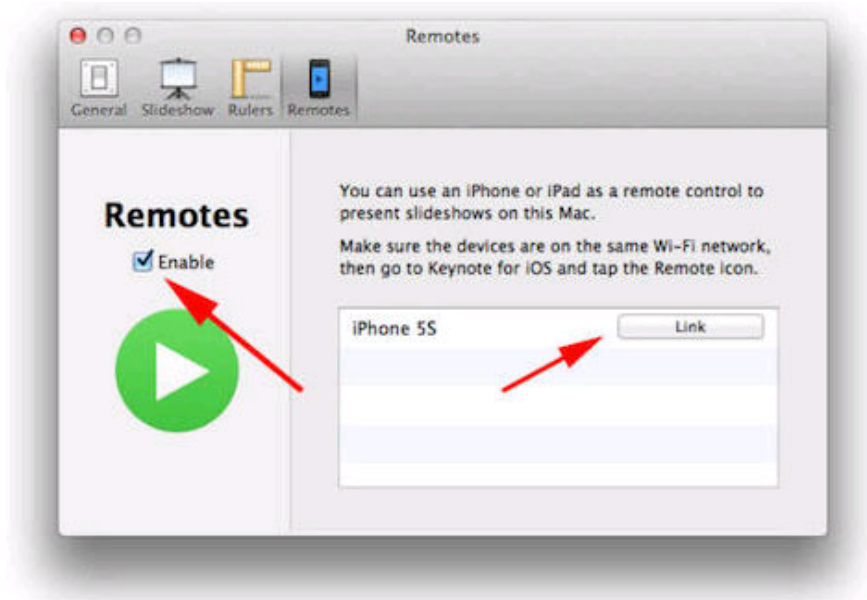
Remotes

General Slideshow Rulers Remotes

Remotes

Enable

You can use an iPhone or iPad as a remote control to present slideshows on this Mac.

Make sure the devices are on the same Wi-Fi network, then go to Keynote for iOS and tap the Remote icon.

iPhone 5S

Link